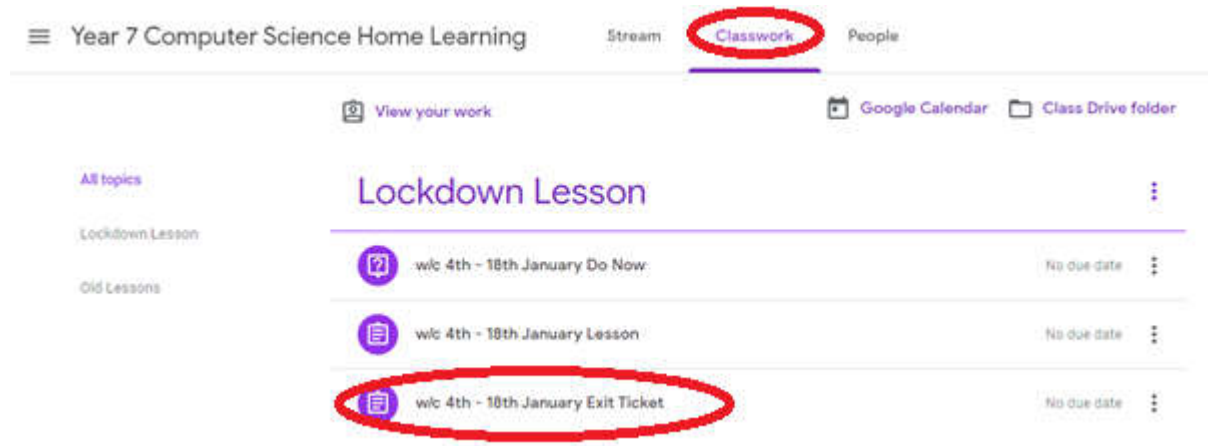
Year 7 Computer Science Home Learning

Stream Classwork People

View your work

Google Calendar Class Drive folder

All topics

Lockdown Lesson

Old Lessons

Lockdown Lesson

w/c 4th - 18th January Do Now

No due date

w/c 4th - 18th January Lesson

No due date

w/c 4th - 18th January Exit Ticket

No due date